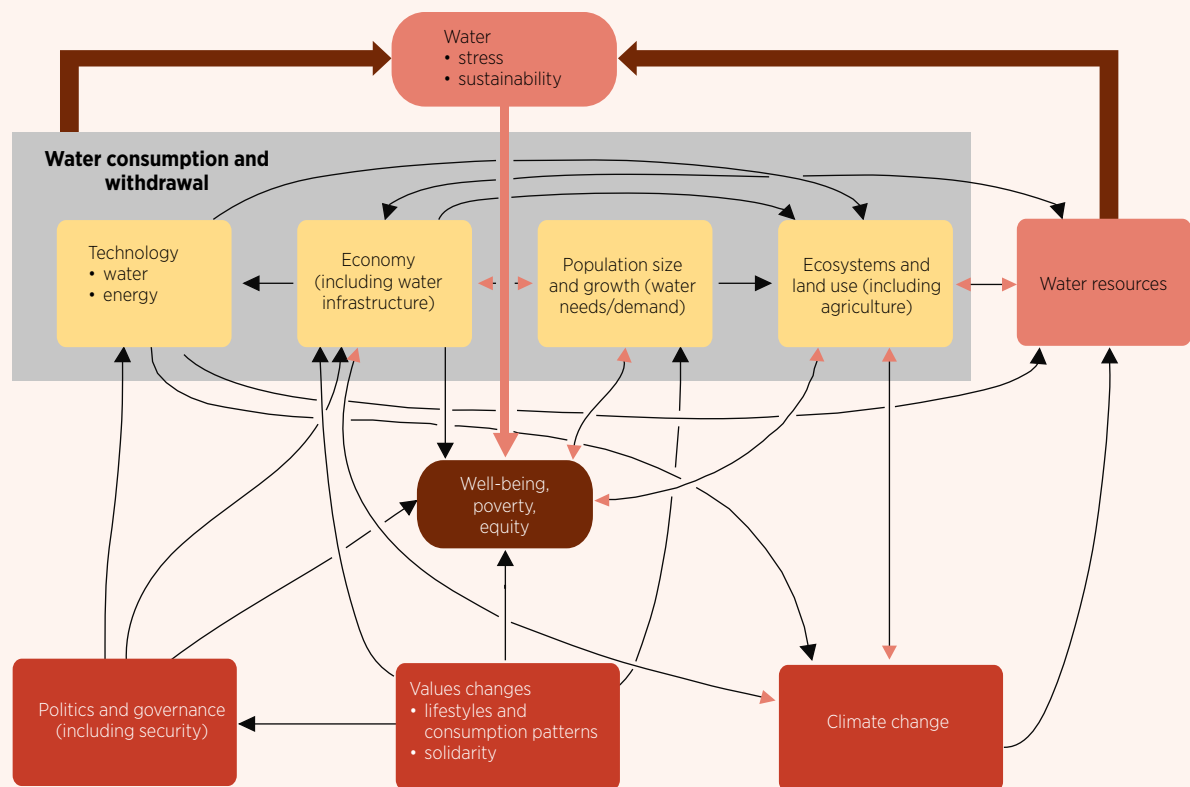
Water
• stress
• sustainability

Water consumption and withdrawal

Technology
• water
• energy

Economy (including water infrastructure)

Population size and growth (water needs/demand)

Ecosystems and land use (including agriculture)

Water resources

Well-being, poverty, equity

Politics and governance (including security)

Values changes
• lifestyles and consumption patterns
• solidarity

Climate change